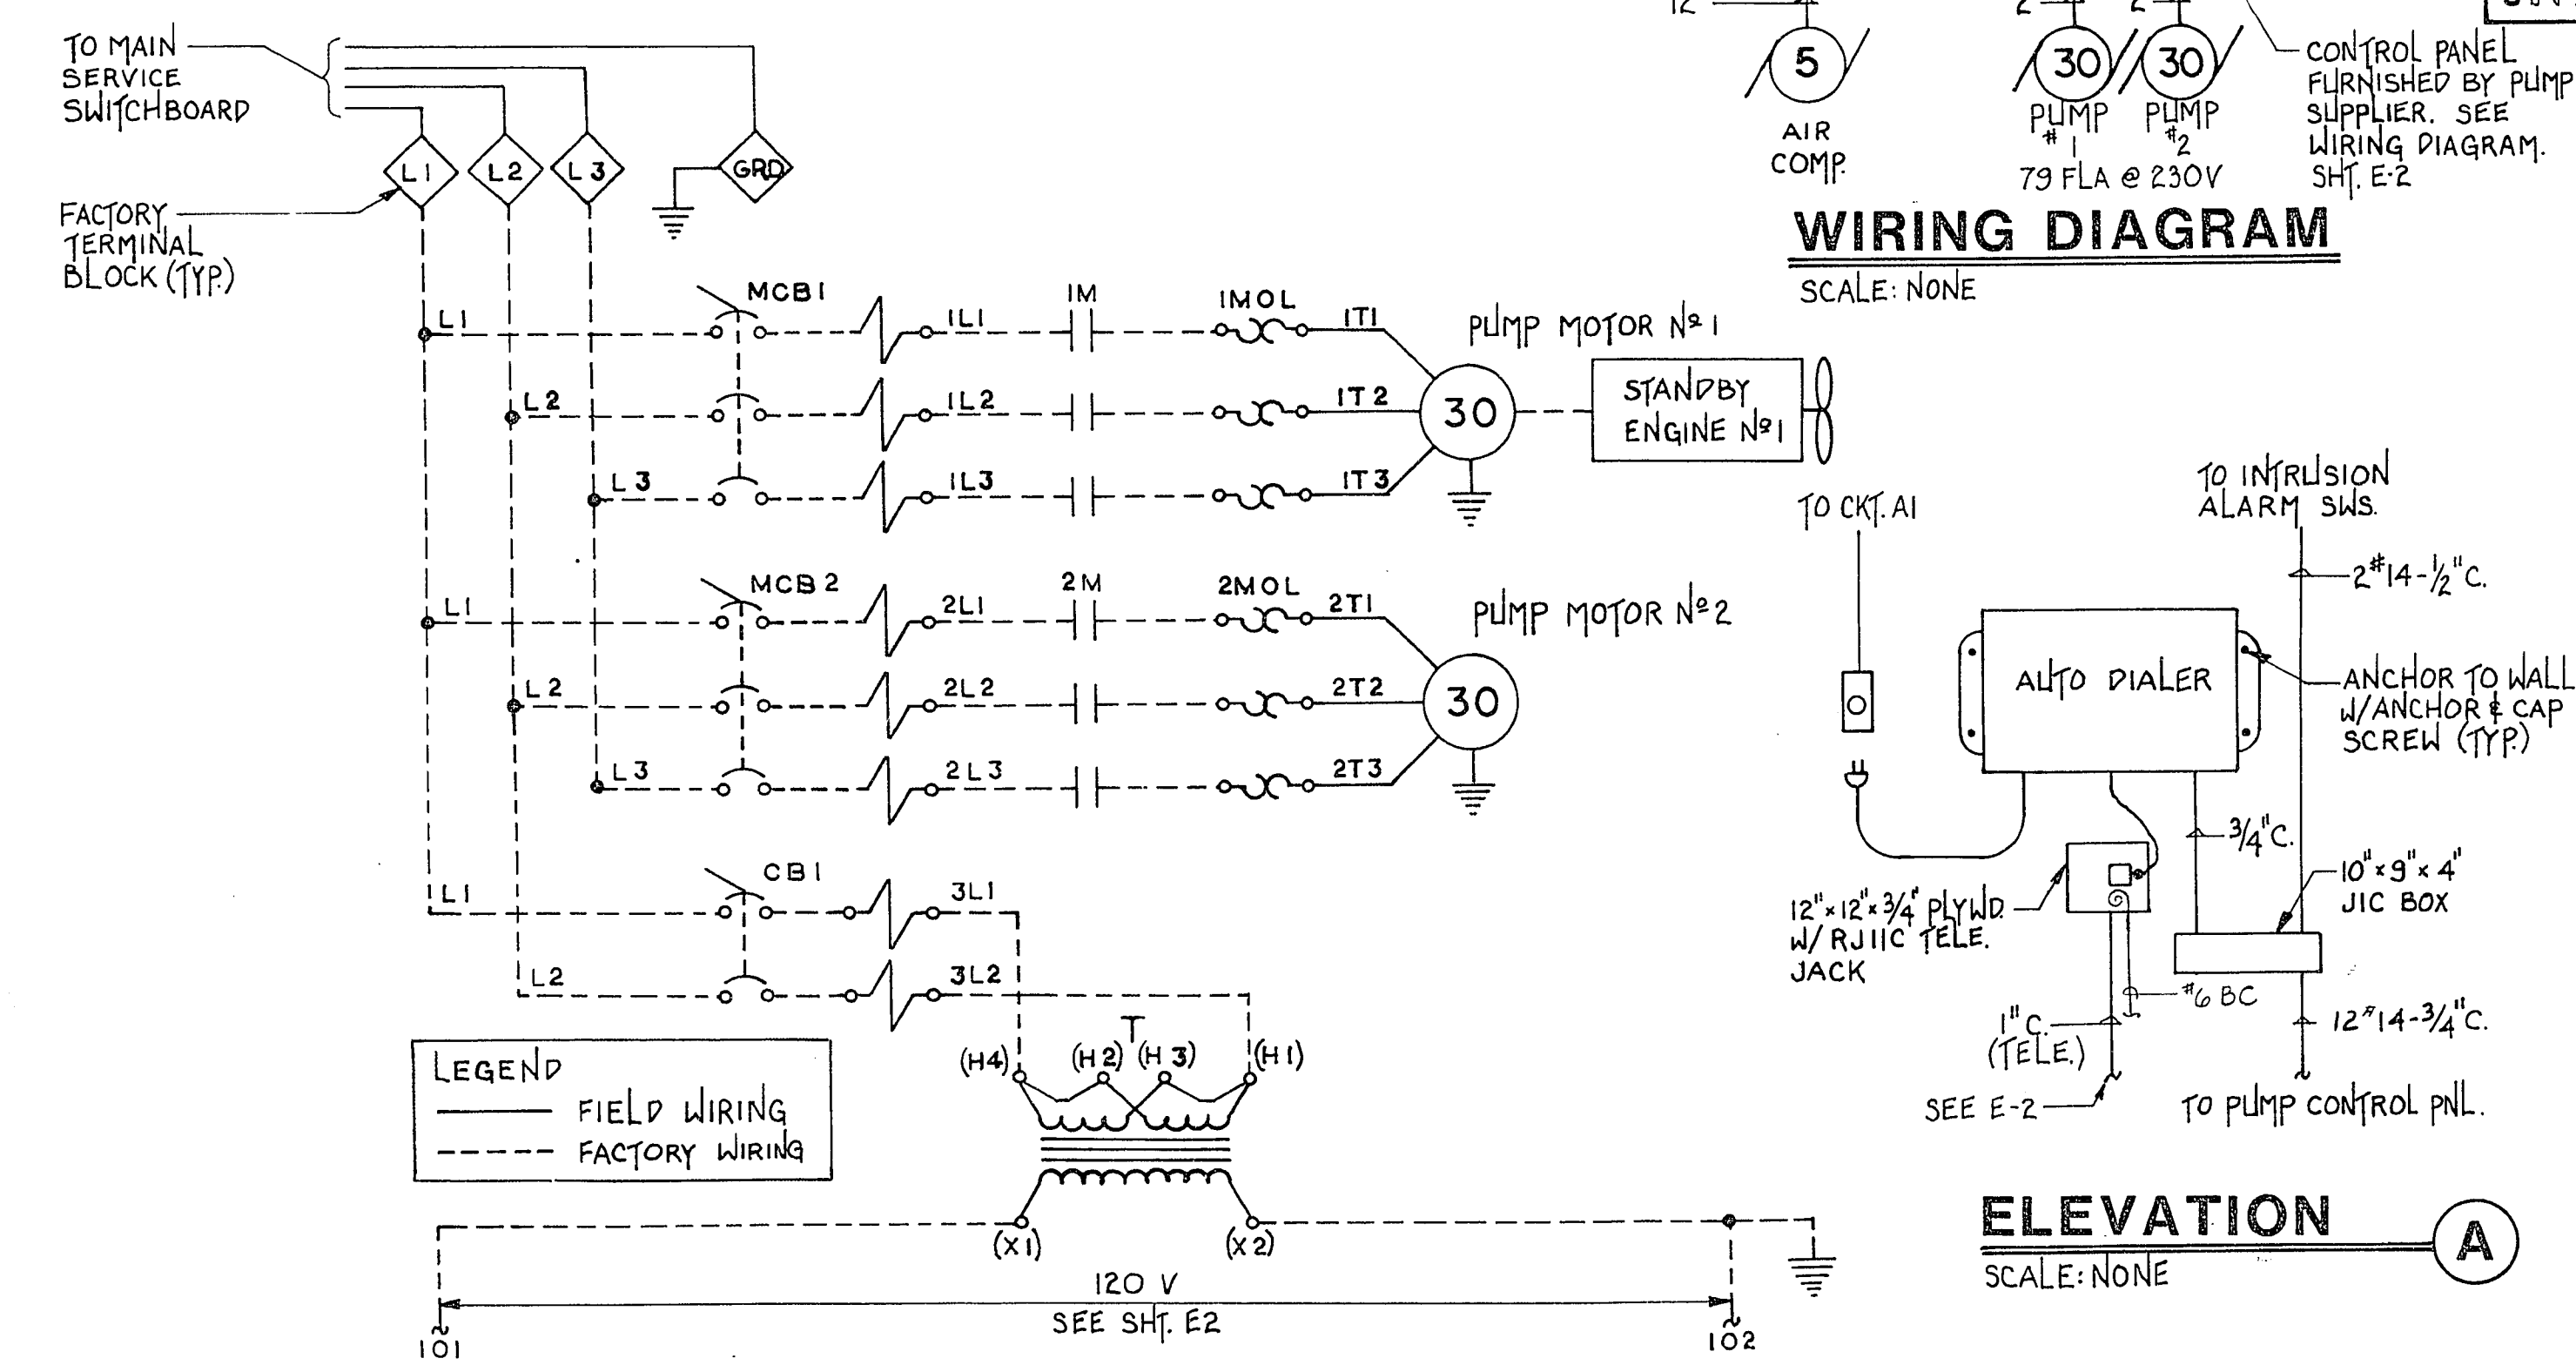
TO MAIN SERVICE SWITCHBOARD

L1
L2
L3
GRD

FACTORY TERMINAL BLOCK (TYP.)

12
5
AIR COMP.

2
2
30
30
PUMP #1
PUMP #2
79 FLA @ 230V

CONTROL PANEL FURNISHED BY PUMP SUPPLIER. SEE WIRING DIAGRAM. SHT. E-2

WIRING DIAGRAM
SCALE: NONE

MCB1
L1
1L1
1M
1MOL
1T1
L2
1L2
1T2
L3
1L3
1T3
PUMP MOTOR Nº 1
30
STANDBY ENGINE Nº1

MCB 2
L1
2L1
2M
2MOL
2T1
L2
2L2
2T2
L3
2L3
2T3
PUMP MOTOR Nº 2
30

CB1
L1
3L1
L2
3L2
T
(H4)
(H2)
(H3)
(H1)
(X1)
(X2)
120 V
SEE SHT. E2
101
102

LEGEND
FIELD WIRING
FACTORY WIRING

TO CKT. A1
TO INTRUSION ALARM SWS.
$2^{\#}14-\frac{1}{2}$"C.
AUTO DIALER
ANCHOR TO WALL W/ANCHOR & CAP SCREW (TYP.)
3/4"C.
10"×9"×4" JIC BOX
12"×12"×3/4" PLYWD. W/ RJ11C TELE. JACK
#6 BC
1"C. (TELE.)
12#14-3/4"C.
SEE E-2
TO PUMP CONTROL PNL.

ELEVATION
A
SCALE: NONE